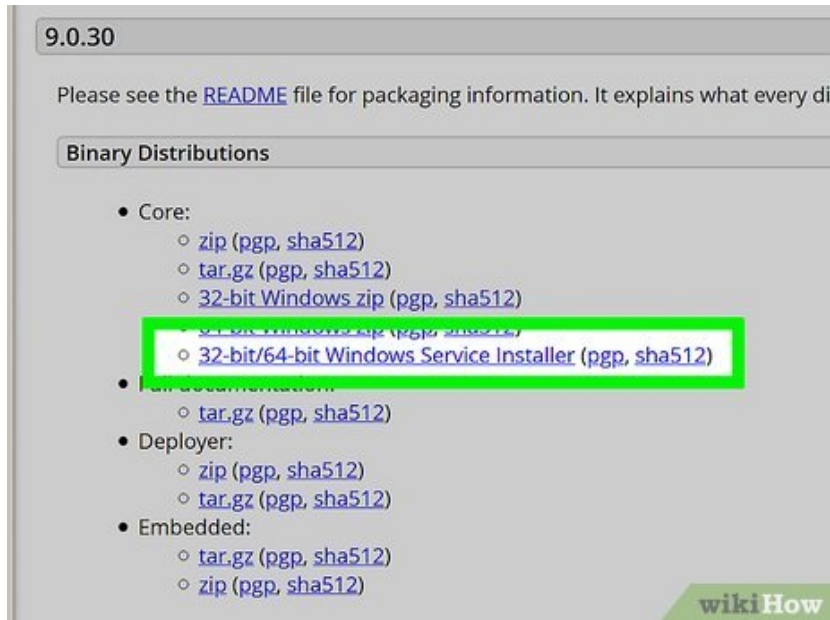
9.0.30

Please see the README file for packaging information. It explains what every di

Binary Distributions

- Core:
  - zip (pgp, sha512)
  - tar.gz (pgp, sha512)
  - 32-bit Windows zip (pgp, sha512)
  - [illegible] (pgp, sha512)
  - 32-bit/64-bit Windows Service Installer (pgp, sha512)
- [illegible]
  - tar.gz (pgp, sha512)
- Deployer:
  - zip (pgp, sha512)
  - tar.gz (pgp, sha512)
- Embedded:
  - tar.gz (pgp, sha512)
  - zip (pgp, sha512)

wikiHow